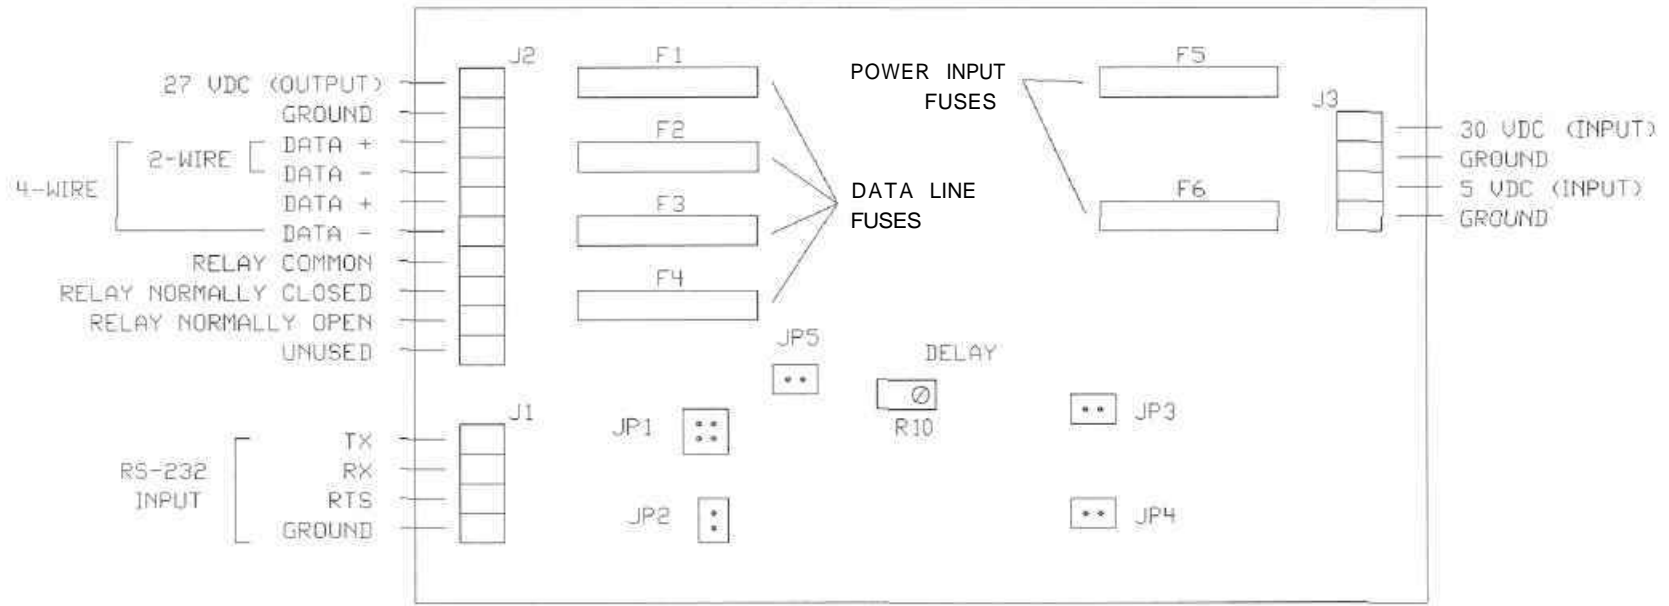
J2

27 VDC (OUTPUT)
GROUND
DATA +
DATA -
DATA +
DATA -
RELAY COMMON
RELAY NORMALLY CLOSED
RELAY NORMALLY OPEN
UNUSED

2-WIRE

4-WIRE

F1

F2

F3

F4

DATA LINE FUSES

POWER INPUT FUSES

F5

F6

J3

30 VDC (INPUT)
GROUND
5 VDC (INPUT)
GROUND

JP5

DELAY

R10

JP3

JP4

J1

RS-232 INPUT

TX
RX
RTS
GROUND

JP1

JP2